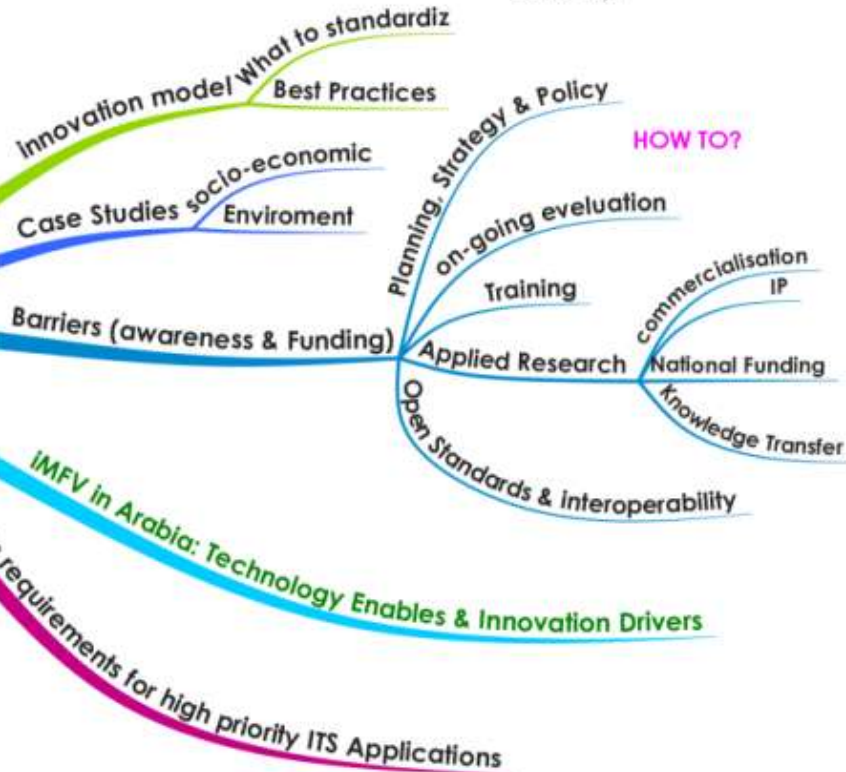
innovation model
What to standardiz
Best Practices
Case Studies
socio-economic
Enviroment
Barriers (awareness & Funding)
Planning, Strategy & Policy
HOW TO?
on-going eveluation
Training
Applied Research
commercialisation
IP
National Funding
Knowledge Transfer
Open Standards & interoperability
iMFV in Arabia: Technology Enables & Innovation Drivers
requirements for high priority ITS Applications